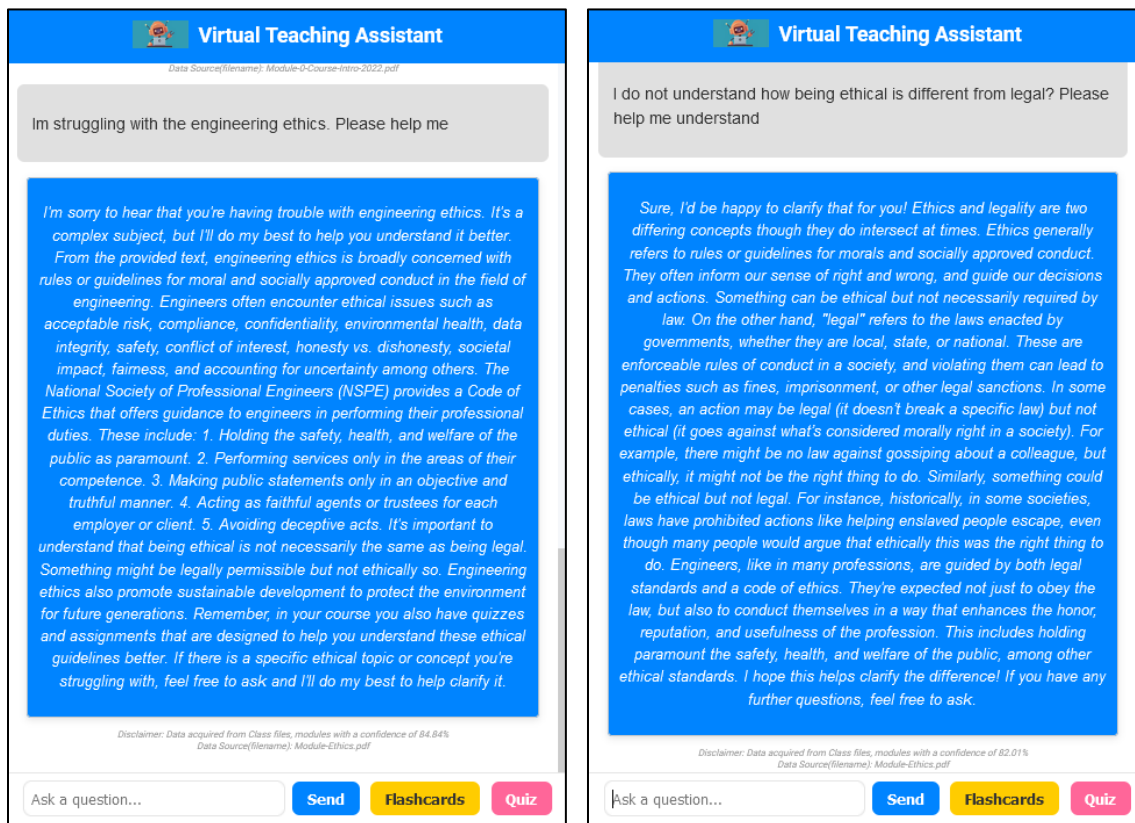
Virtual Teaching Assistant

Data Source(filename): Module-0-Course-Intro-2022.pdf

Im struggling with the engineering ethics. Please help me

I'm sorry to hear that you're having trouble with engineering ethics. It's a complex subject, but I'll do my best to help you understand it better. From the provided text, engineering ethics is broadly concerned with rules or guidelines for moral and socially approved conduct in the field of engineering. Engineers often encounter ethical issues such as acceptable risk, compliance, confidentiality, environmental health, data integrity, safety, conflict of interest, honesty vs. dishonesty, societal impact, fairness, and accounting for uncertainty among others. The National Society of Professional Engineers (NSPE) provides a Code of Ethics that offers guidance to engineers in performing their professional duties. These include: 1. Holding the safety, health, and welfare of the public as paramount. 2. Performing services only in the areas of their competence. 3. Making public statements only in an objective and truthful manner. 4. Acting as faithful agents or trustees for each employer or client. 5. Avoiding deceptive acts. It's important to understand that being ethical is not necessarily the same as being legal. Something might be legally permissible but not ethically so. Engineering ethics also promote sustainable development to protect the environment for future generations. Remember, in your course you also have quizzes and assignments that are designed to help you understand these ethical guidelines better. If there is a specific ethical topic or concept you're struggling with, feel free to ask and I'll do my best to help clarify it.

Disclaimer: Data acquired from Class files, modules with a confidence of 84.84%
Data Source(filename): Module-Ethics.pdf

Ask a question...
Send
Flashcards
Quiz

Virtual Teaching Assistant

I do not understand how being ethical is different from legal? Please help me understand

Sure, I'd be happy to clarify that for you! Ethics and legality are two differing concepts though they do intersect at times. Ethics generally refers to rules or guidelines for morals and socially approved conduct. They often inform our sense of right and wrong, and guide our decisions and actions. Something can be ethical but not necessarily required by law. On the other hand, "legal" refers to the laws enacted by governments, whether they are local, state, or national. These are enforceable rules of conduct in a society, and violating them can lead to penalties such as fines, imprisonment, or other legal sanctions. In some cases, an action may be legal (it doesn't break a specific law) but not ethical (it goes against what's considered morally right in a society). For example, there might be no law against gossiping about a colleague, but ethically, it might not be the right thing to do. Similarly, something could be ethical but not legal. For instance, historically, in some societies, laws have prohibited actions like helping enslaved people escape, even though many people would argue that ethically this was the right thing to do. Engineers, like in many professions, are guided by both legal standards and a code of ethics. They're expected not just to obey the law, but also to conduct themselves in a way that enhances the honor, reputation, and usefulness of the profession. This includes holding paramount the safety, health, and welfare of the public, among other ethical standards. I hope this helps clarify the difference! If you have any further questions, feel free to ask.

Disclaimer: Data acquired from Class files, modules with a confidence of 82.01%
Data Source(filename): Module-Ethics.pdf

Ask a question...
Send
Flashcards
Quiz